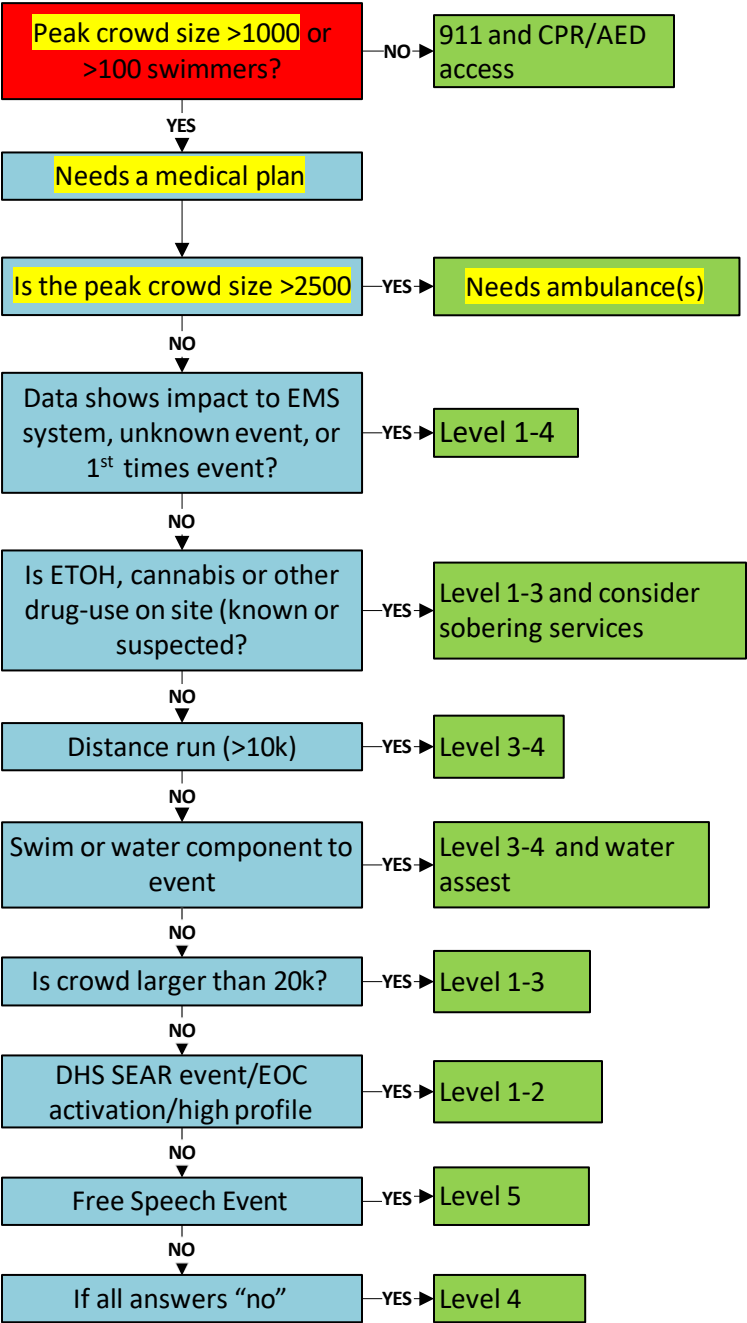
Peak crowd size >1000 or >100 swimmers?

NO

911 and CPR/AED access

YES

Needs a medical plan

Is the peak crowd size >2500

YES

Needs ambulance(s)

NO

Data shows impact to EMS system, unknown event, or 1$^{st}$ times event?

YES

Level 1-4

NO

Is ETOH, cannabis or other drug-use on site (known or suspected?

YES

Level 1-3 and consider sobering services

NO

Distance run (>10k)

YES

Level 3-4

NO

Swim or water component to event

YES

Level 3-4 and water assest

NO

Is crowd larger than 20k?

YES

Level 1-3

NO

DHS SEAR event/EOC activation/high profile

YES

Level 1-2

NO

Free Speech Event

YES

Level 5

NO

If all answers "no"

YES

Level 4